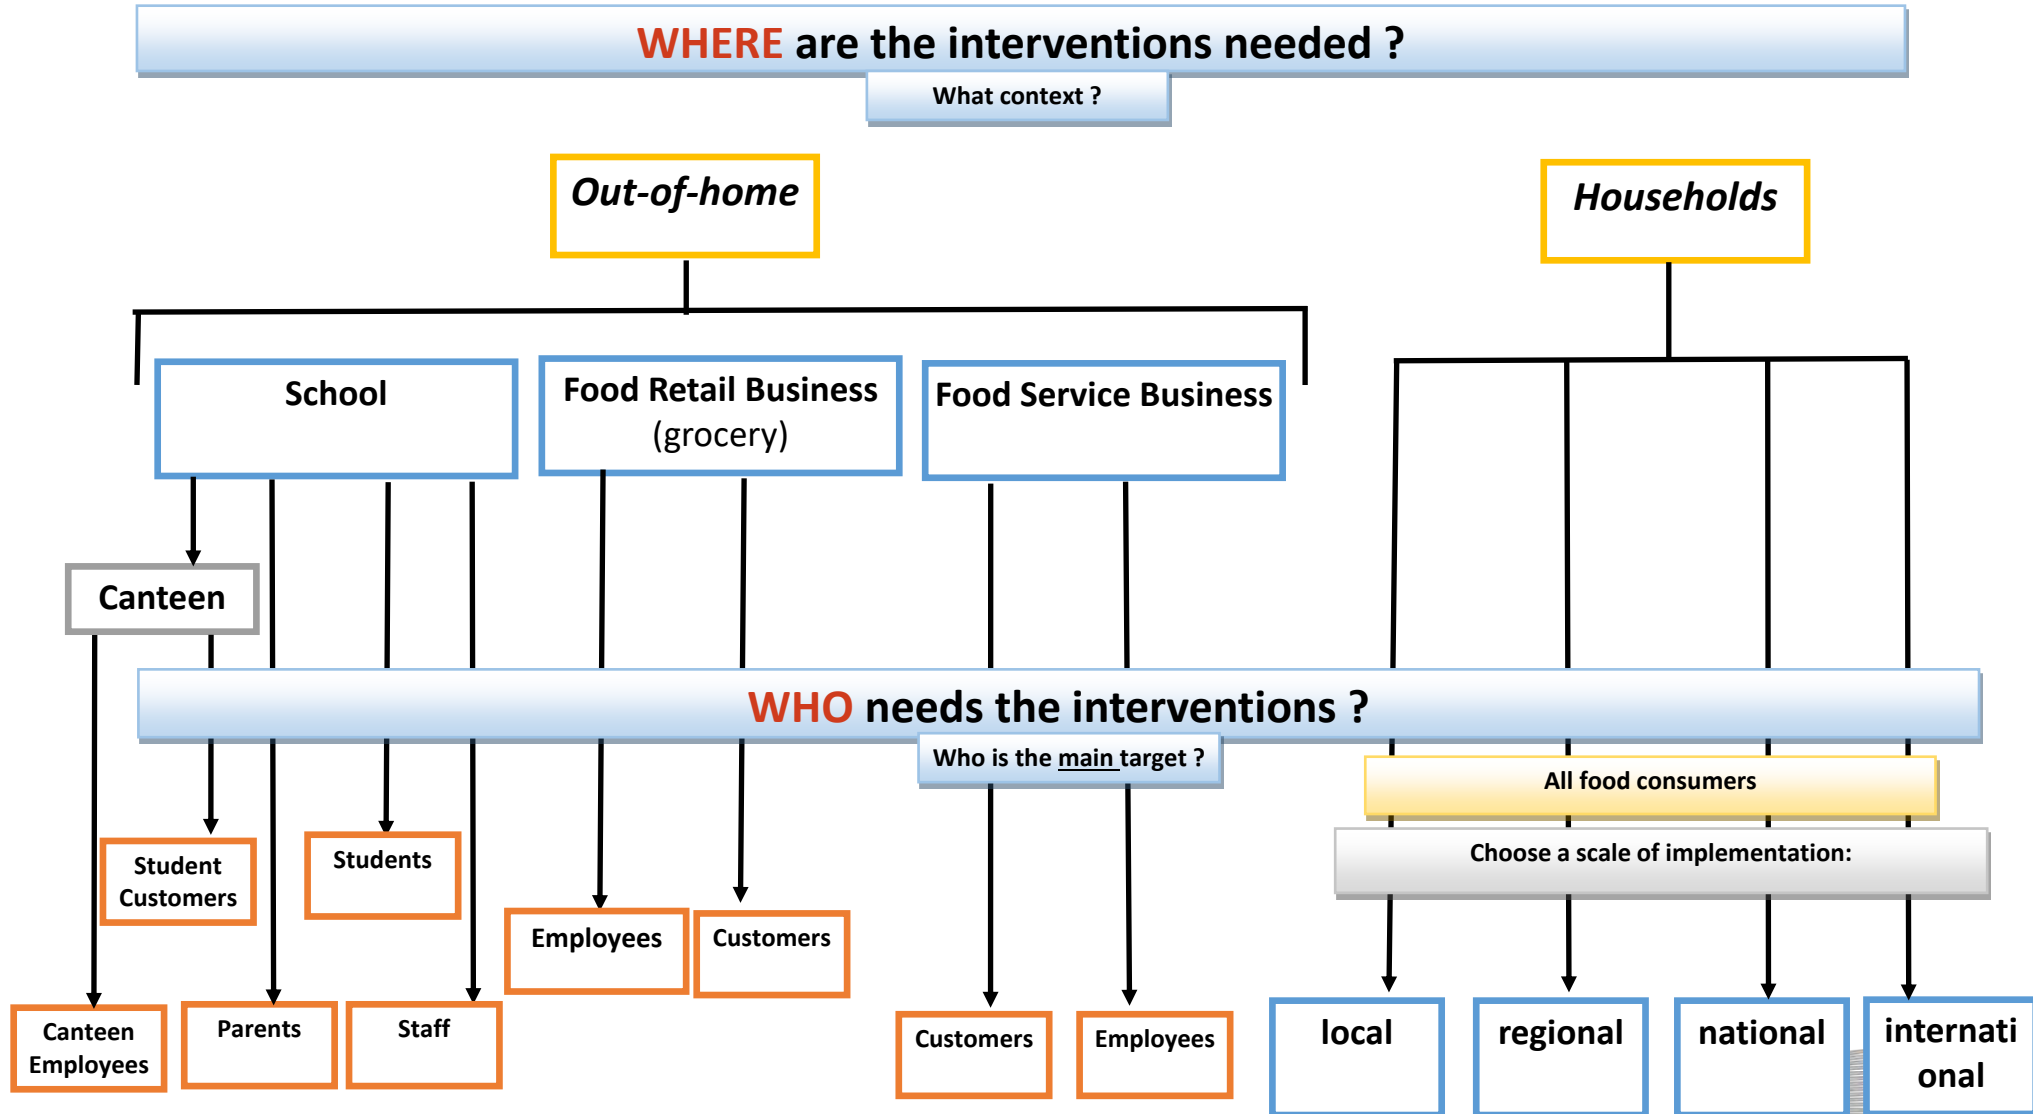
WHERE are the interventions needed ?
What context ?

Out-of-home

Households

School

Food Retail Business (grocery)

Food Service Business

Canteen

WHO needs the interventions ?
Who is the main target ?

All food consumers

Choose a scale of implementation:

Student Customers

Students

Employees

Customers

Canteen Employees

Parents

Staff

Customers

Employees

local

regional

national

internati onal